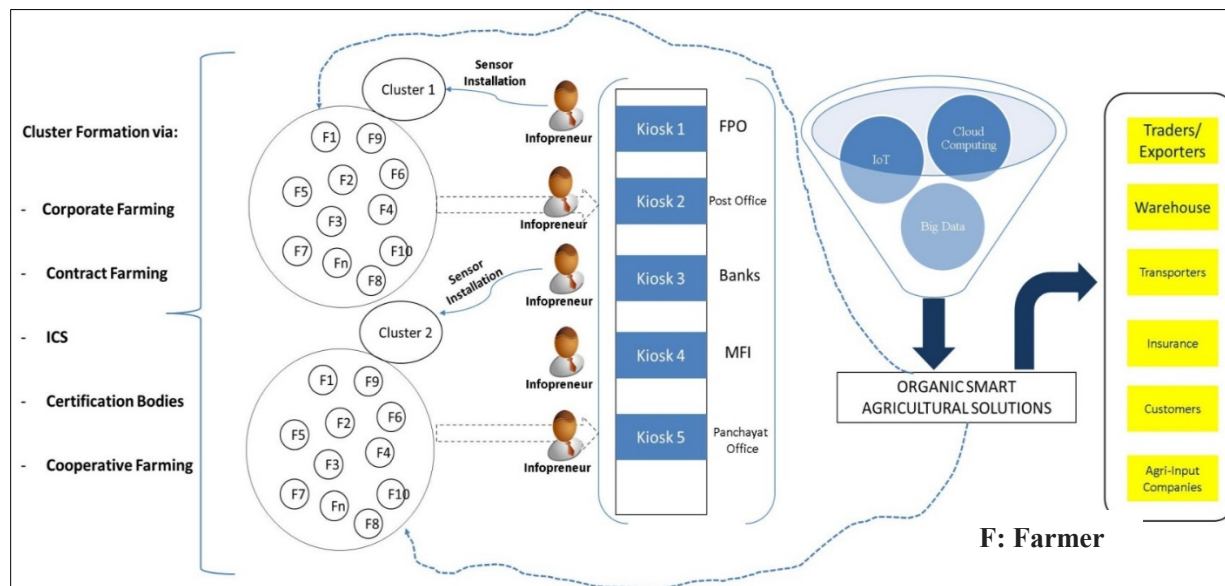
Cluster Formation via:

- Corporate Farming

- Contract Farming

- ICS

- Certification Bodies

- Cooperative Farming

Sensor Installation

Cluster 1

F1 F9 F6 F2 F5 F4 F3 F7 F10 Fn F8

Sensor Installation

Cluster 2

F1 F9 F6 F2 F5 F4 F3 F7 F10 Fn F8

Infopreneur

Infopreneur

Infopreneur

Infopreneur

Infopreneur

Kiosk 1 FPO

Kiosk 2 Post Office

Kiosk 3 Banks

Kiosk 4 MFI

Kiosk 5 Panchayat Office

IoT

Cloud Computing

Big Data

ORGANIC SMART AGRICULTURAL SOLUTIONS

Traders/ Exporters

Warehouse

Transporters

Insurance

Customers

Agri-Input Companies

F: Farmer